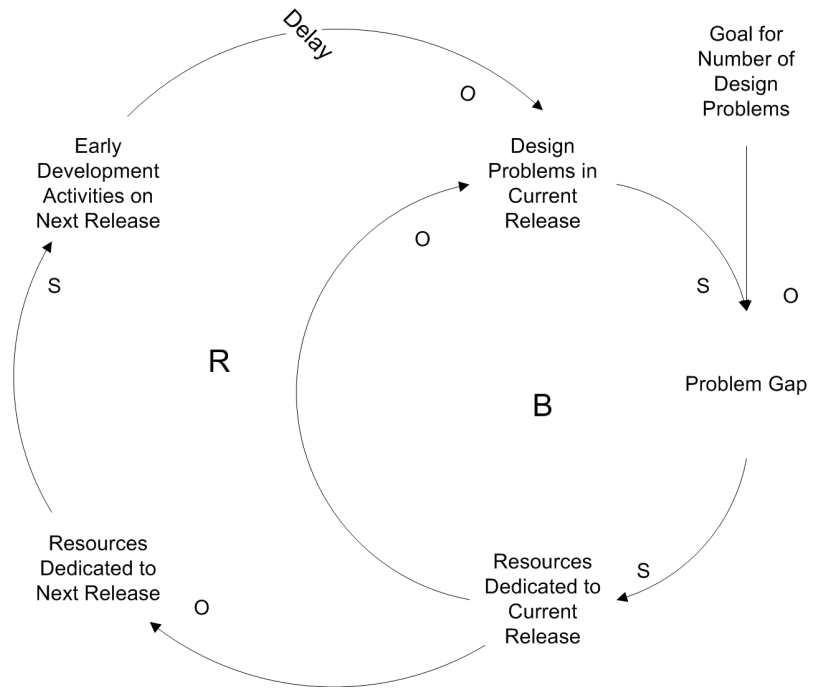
Delay

O

Goal for Number of Design Problems

Early Development Activities on Next Release

Design Problems in Current Release

O

S

S

O

R

Problem Gap

B

Resources Dedicated to Next Release

O

S

Resources Dedicated to Current Release